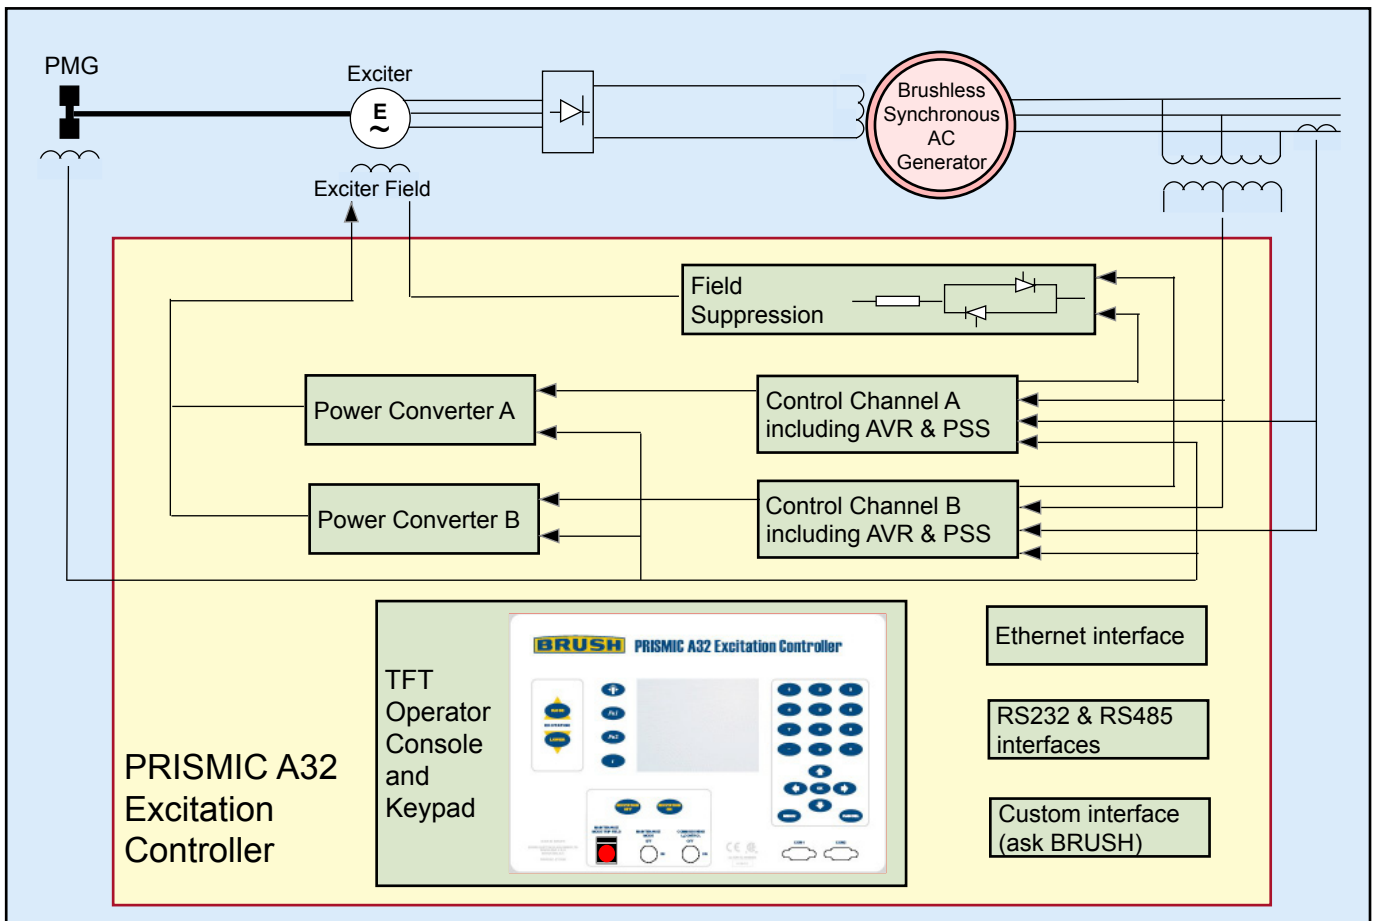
PMG

Exciter

E
~

Exciter Field

Brushless Synchronous AC Generator

Field Suppression

Power Converter A

Control Channel A including AVR & PSS

Power Converter B

Control Channel B including AVR & PSS

TFT Operator Console and Keypad

BRUSH PRISMIC A32 Excitation Controller

Ethernet interface

RS232 & RS485 interfaces

Custom interface (ask BRUSH)

PRISMIC A32 Excitation Controller